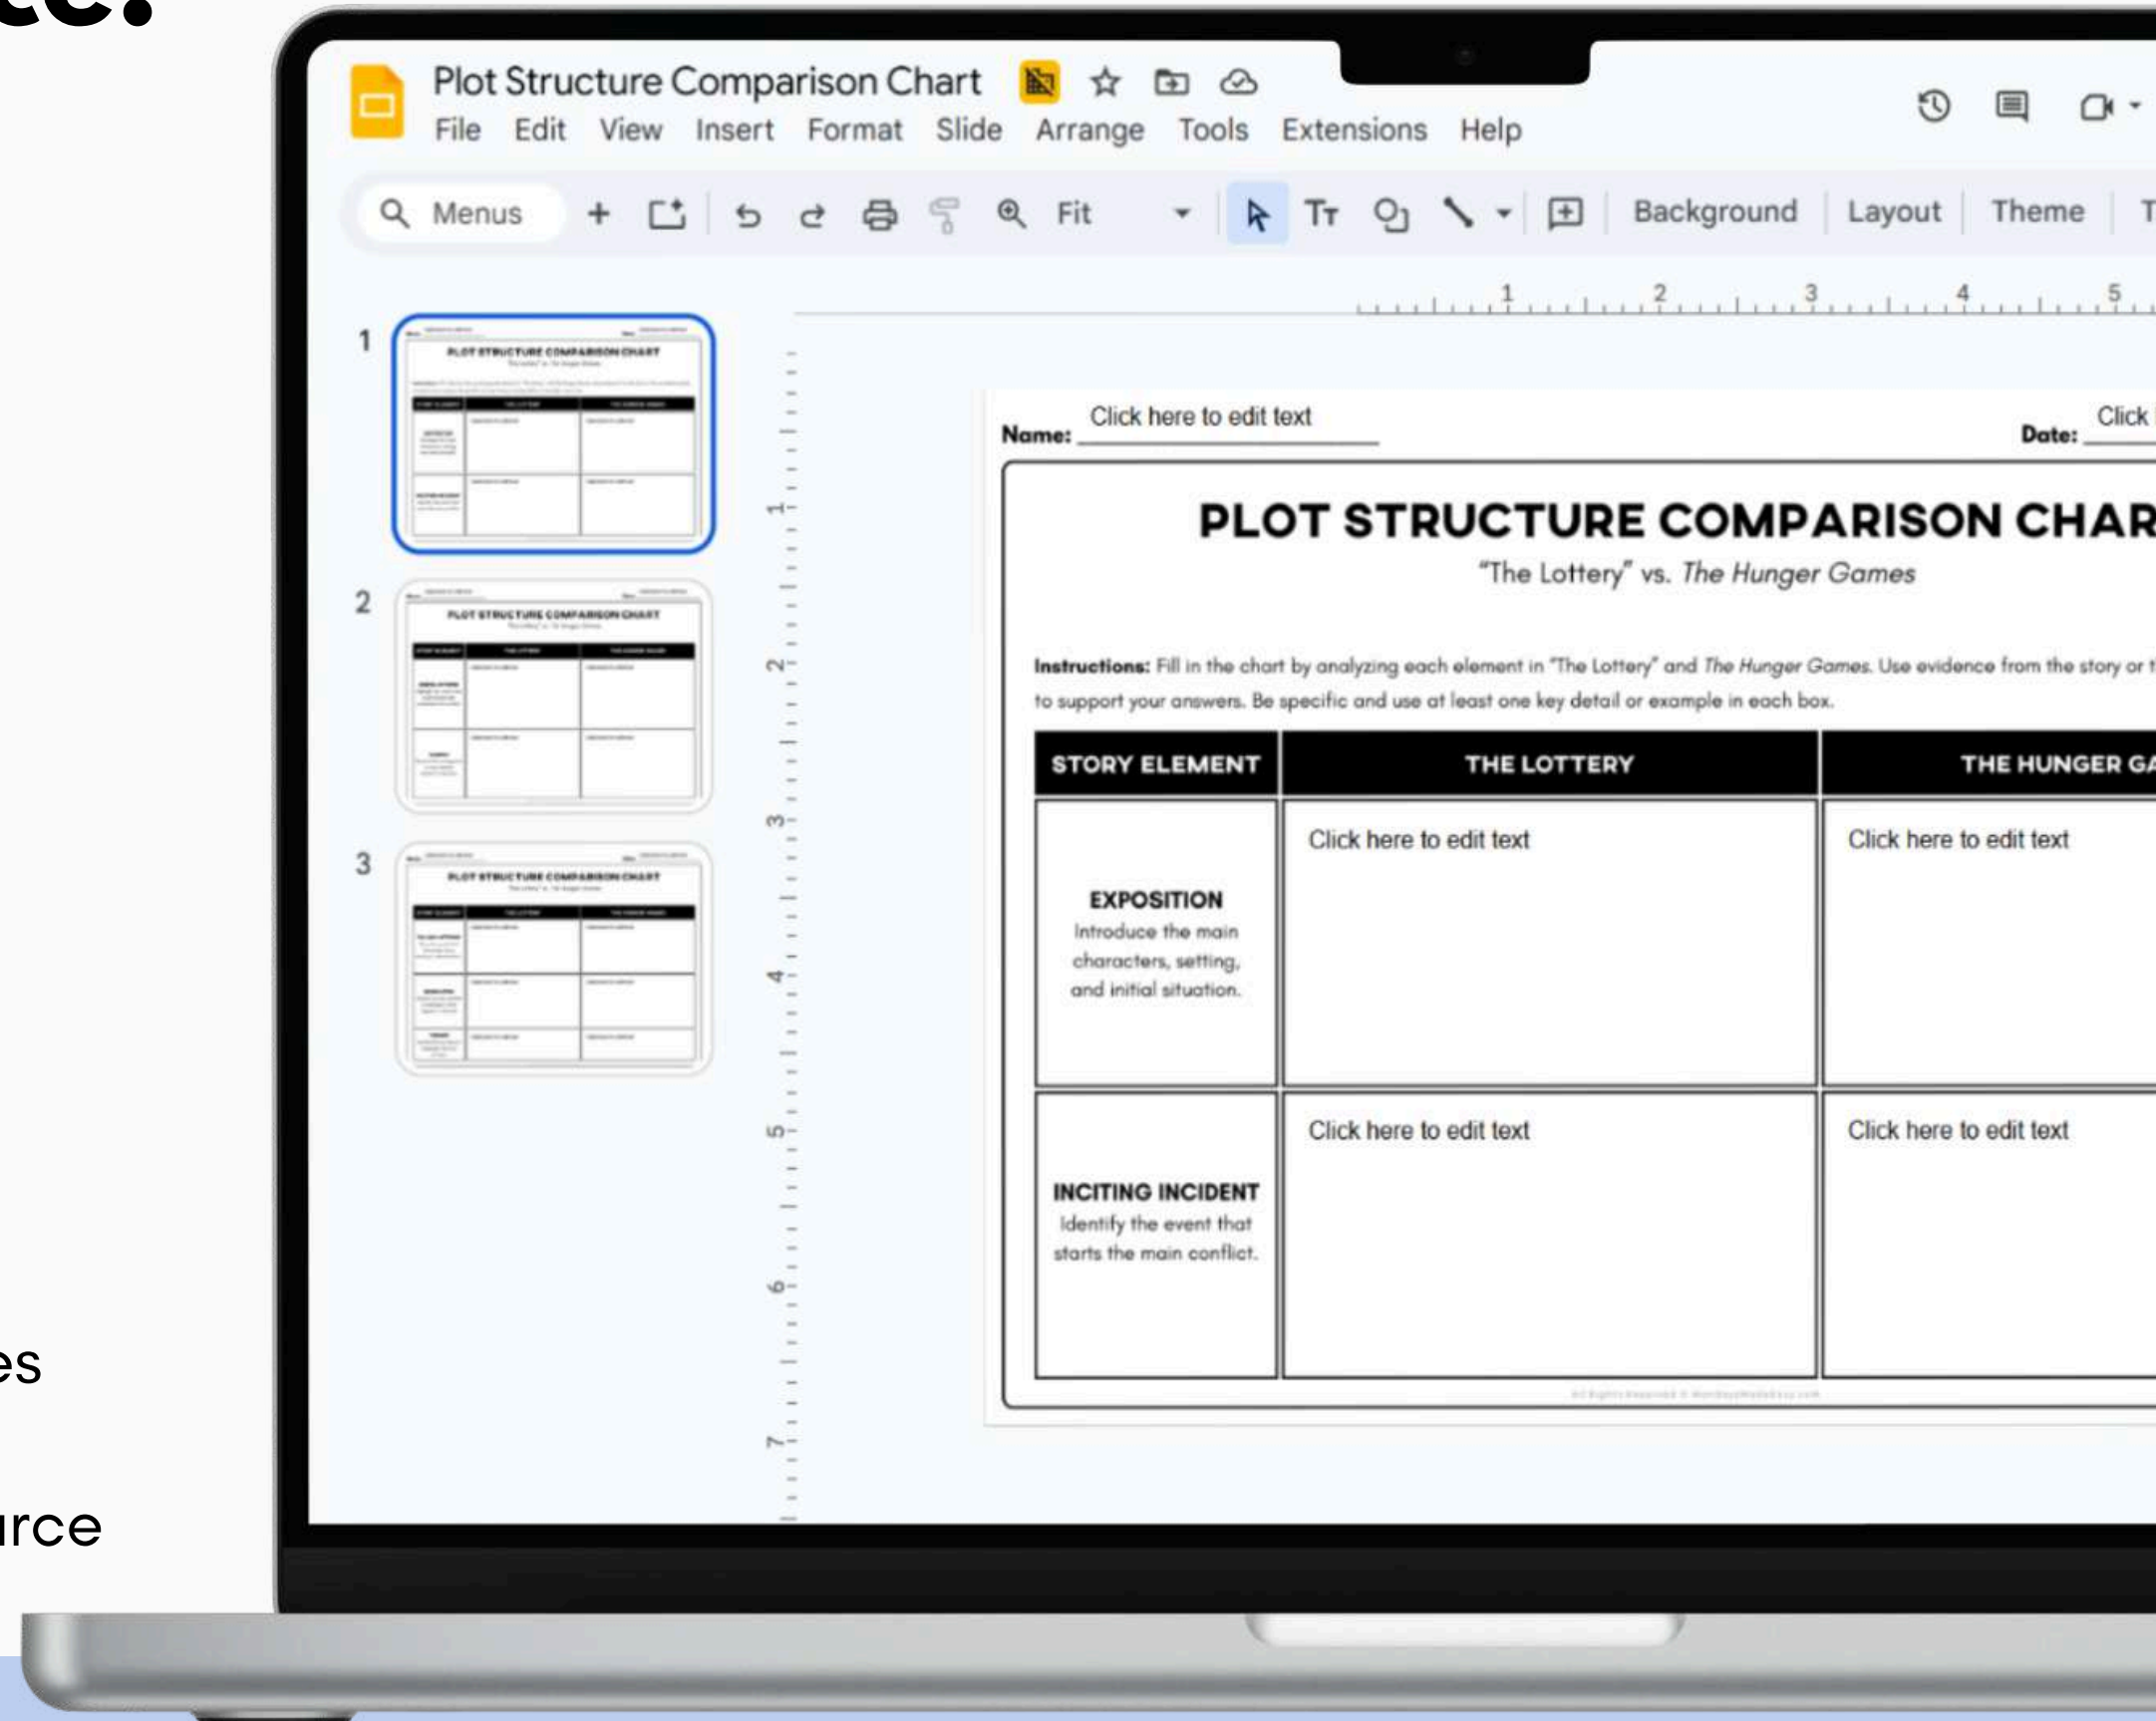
Plot Structure Comparison Chart

File Edit View Insert Format Slide Arrange Tools Extensions Help

Menus Fit Background Layout Theme T

1 2 3 4 5

1
2
3

Name: Click here to edit text

Date: Click

PLOT STRUCTURE COMPARISON CHAR

"The Lottery" vs. *The Hunger Games*

**Instructions:** Fill in the chart by analyzing each element in "The Lottery" and *The Hunger Games*. Use evidence from the story or t to support your answers. Be specific and use at least one key detail or example in each box.

| STORY ELEMENT | THE LOTTERY | THE HUNGER GA |
|---|---|---|
| **EXPOSITION** Introduce the main characters, setting, and initial situation. | Click here to edit text | Click here to edit text |
| **INCITING INCIDENT** Identify the event that starts the main conflict. | Click here to edit text | Click here to edit text |

es

rce